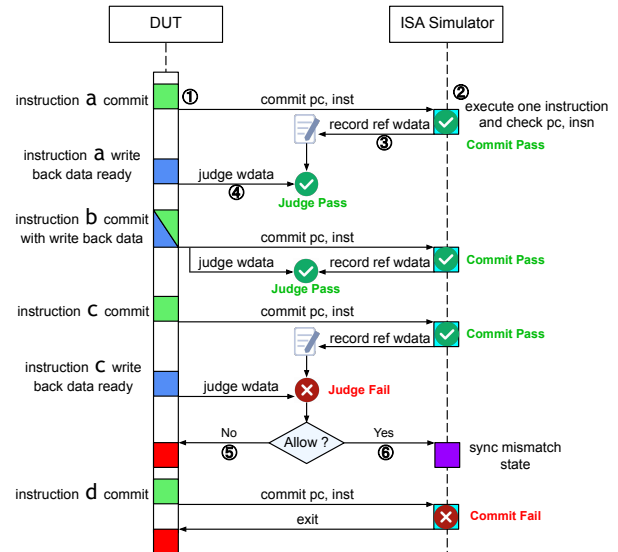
DUT

ISA Simulator

instruction a commit

①

commit pc, inst

②

execute one instruction and check pc, insn

record ref wdata

③

Commit Pass

instruction a write back data ready

judge wdata

④

Judge Pass

instruction b commit with write back data

commit pc, inst

Commit Pass

judge wdata

record ref wdata

Judge Pass

instruction c commit

commit pc, inst

Commit Pass

record ref wdata

instruction c write back data ready

judge wdata

Judge Fail

No

Allow ?

Yes

⑤

⑥

sync mismatch state

instruction d commit

commit pc, inst

exit

Commit Fail